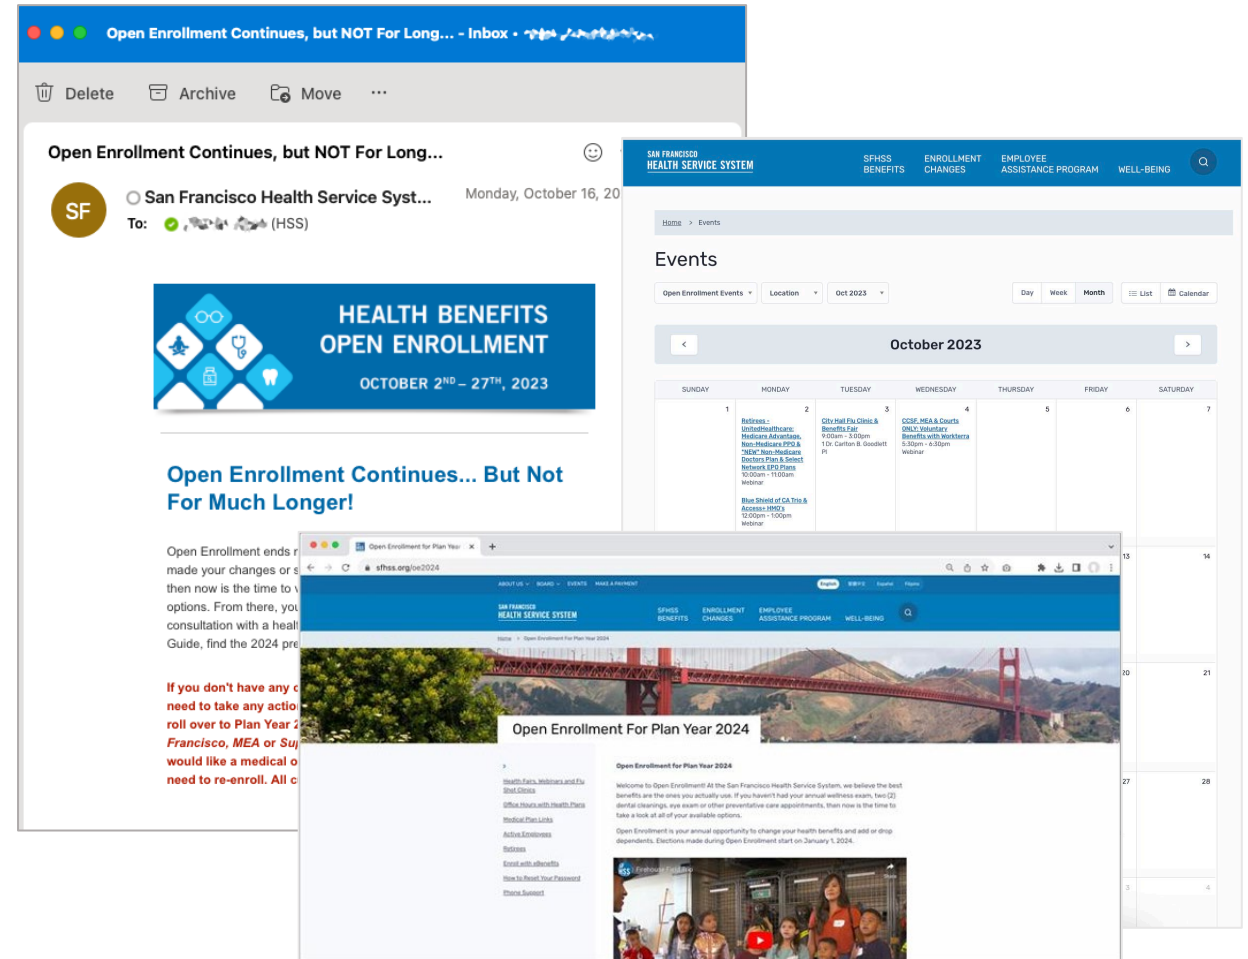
Open Enrollment Continues, but NOT For Long... - Inbox • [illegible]

Delete Archive Move ...

Open Enrollment Continues, but NOT For Long...

SF San Francisco Health Service Syst... Monday, October 16, 20

To: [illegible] (HSS)

HEALTH BENEFITS OPEN ENROLLMENT

OCTOBER $2^{ND}$ – $27^{TH}$, 2023

Open Enrollment Continues... But Not For Much Longer!

Open Enrollment ends r made your changes or s then now is the time to v options. From there, you consultation with a healt Guide, find the 2024 pre

If you don't have any c need to take any actio roll over to Plan Year 2 Francisco, MEA or Su would like a medical o need to re-enroll. All c

SAN FRANCISCO HEALTH SERVICE SYSTEM

SFHSS BENEFITS ENROLLMENT CHANGES EMPLOYEE ASSISTANCE PROGRAM WELL-BEING

Home > Events

Events

Open Enrollment Events Location Oct 2023 Day Week Month List Calendar

October 2023

| SUNDAY | MONDAY | TUESDAY | WEDNESDAY | THURSDAY | FRIDAY | SATURDAY |
|---|---|---|---|---|---|---|
| 1 | 2 Retirees - UnitedHealthcare: Medicare Advantage, Non-Medicare PPO & *NEW* Non-Medicare Doctors Plan & Select Network EPO Plans 10:00am - 11:00am Webinar; Blue Shield of CA Trio & Access+ HMO's 12:00pm - 1:00pm Webinar | 3 City Hall Flu Clinic & Benefits Fair 9:00am - 3:00pm 1 Dr. Carlton B. Goodlett Pl | 4 CCSF, MEA & Courts ONLY: Voluntary Benefits with Workterra 5:30pm - 6:30pm Webinar | 5 | 6 | 7 |
| | | | | | 13 | 14 |
| | | | | | 20 | 21 |
| | | | | | 27 | 28 |
| | | | | | 3 | 4 |

Open Enrollment for Plan Year ×

sfhss.org/oe2024

ABOUT US BOARD EVENTS MAKE A PAYMENT English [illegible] Español Filipino

SAN FRANCISCO HEALTH SERVICE SYSTEM

SFHSS BENEFITS ENROLLMENT CHANGES EMPLOYEE ASSISTANCE PROGRAM WELL-BEING

Home > Open Enrollment For Plan Year 2024

Open Enrollment For Plan Year 2024

Health Fairs, Webinars and Flu Shot Clinics
Office Hours with Health Plans
Medical Plan Links
Active Employees
Retirees
Enroll with eBenefits
How to Reset Your Password
Phone Support

Open Enrollment for Plan Year 2024

Welcome to Open Enrollment! At the San Francisco Health Service System, we believe the best benefits are the ones you actually use. If you haven't had your annual wellness exam, two (2) dental cleanings, eye exam or other preventative care appointments, then now is the time to take a look at all of your available options.

Open Enrollment is your annual opportunity to change your health benefits and add or drop dependents. Elections made during Open Enrollment start on January 1, 2024.

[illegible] Share